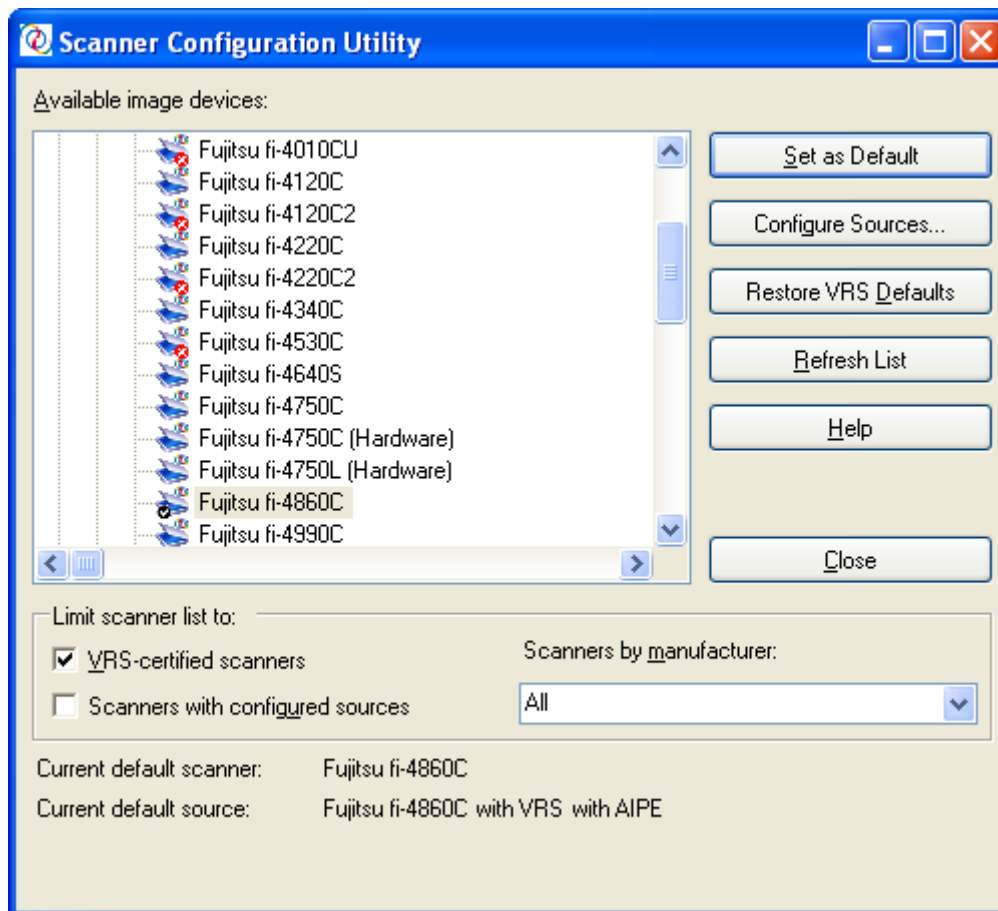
Scanner Configuration Utility

Available image devices:

Fujitsu fi-4010CU
Fujitsu fi-4120C
Fujitsu fi-4120C2
Fujitsu fi-4220C
Fujitsu fi-4220C2
Fujitsu fi-4340C
Fujitsu fi-4530C
Fujitsu fi-4640S
Fujitsu fi-4750C
Fujitsu fi-4750C (Hardware)
Fujitsu fi-4750L (Hardware)
Fujitsu fi-4860C
Fujitsu fi-4990C

Set as Default

Configure Sources...

Restore VRS Defaults

Refresh List

Help

Close

Limit scanner list to:

☑ VRS-certified scanners

☐ Scanners with configured sources

Scanners by manufacturer:

All

Current default scanner: Fujitsu fi-4860C

Current default source: Fujitsu fi-4860C with VRS with AIPE